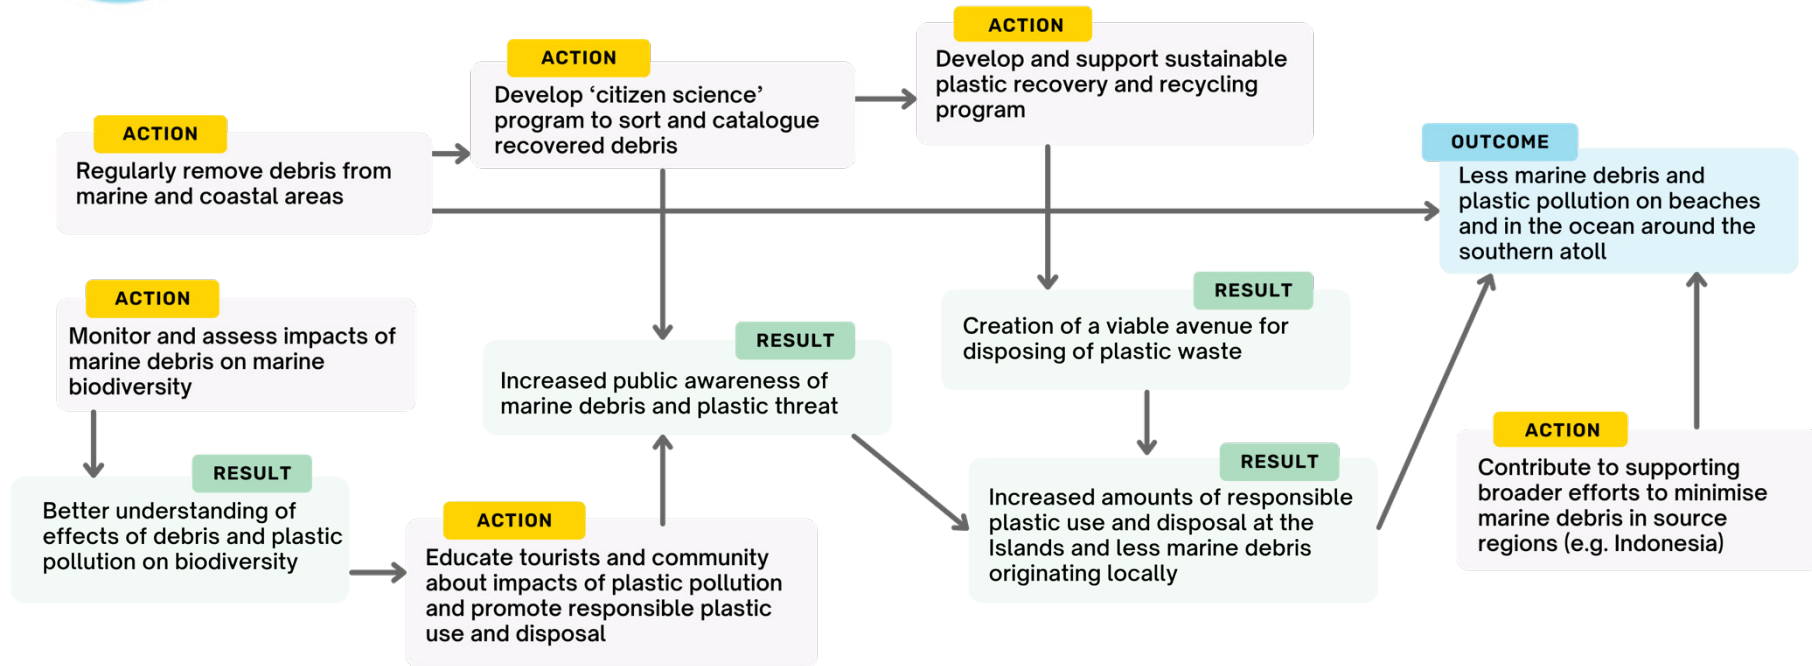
ACTION
Regularly remove debris from marine and coastal areas

ACTION
Develop ‘citizen science’ program to sort and catalogue recovered debris

ACTION
Develop and support sustainable plastic recovery and recycling program

OUTCOME
Less marine debris and plastic pollution on beaches and in the ocean around the southern atoll

ACTION
Monitor and assess impacts of marine debris on marine biodiversity

RESULT
Increased public awareness of marine debris and plastic threat

RESULT
Creation of a viable avenue for disposing of plastic waste

RESULT
Better understanding of effects of debris and plastic pollution on biodiversity

ACTION
Educate tourists and community about impacts of plastic pollution and promote responsible plastic use and disposal

RESULT
Increased amounts of responsible plastic use and disposal at the Islands and less marine debris originating locally

ACTION
Contribute to supporting broader efforts to minimise marine debris in source regions (e.g. Indonesia)